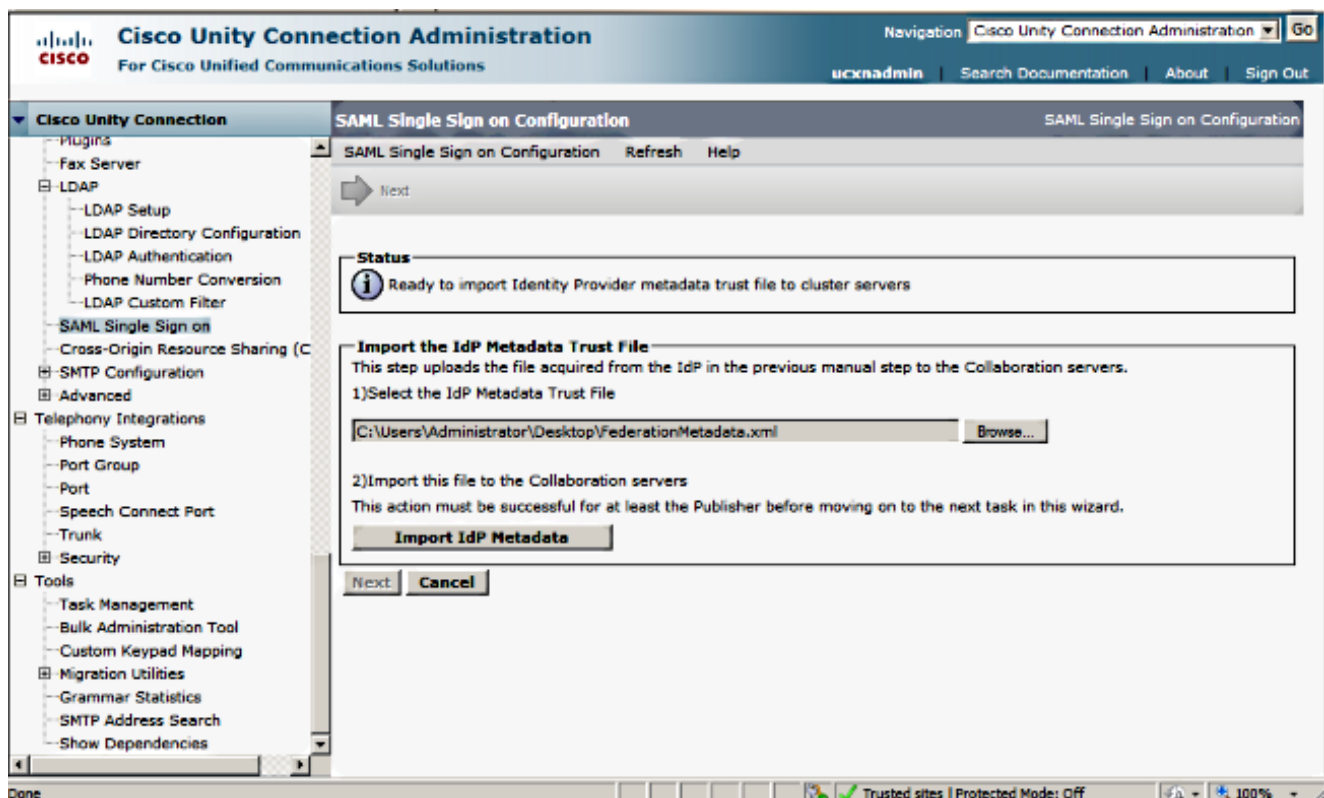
cisco
Cisco Unity Connection Administration
For Cisco Unified Communications Solutions

Navigation Cisco Unity Connection Administration Go
ucxnadmin | Search Documentation | About | Sign Out

Cisco Unity Connection
Plugins
Fax Server
LDAP
LDAP Setup
LDAP Directory Configuration
LDAP Authentication
Phone Number Conversion
LDAP Custom Filter
SAML Single Sign on
Cross-Origin Resource Sharing (C
SMTP Configuration
Advanced
Telephony Integrations
Phone System
Port Group
Port
Speech Connect Port
Trunk
Security
Tools
Task Management
Bulk Administration Tool
Custom Keypad Mapping
Migration Utilities
Grammar Statistics
SMTP Address Search
Show Dependencies

SAML Single Sign on Configuration
SAML Single Sign on Configuration

SAML Single Sign on Configuration Refresh Help

Next

Status
Ready to import Identity Provider metadata trust file to cluster servers

Import the IdP Metadata Trust File
This step uploads the file acquired from the IdP in the previous manual step to the Collaboration servers.
1)Select the IdP Metadata Trust File
C:\Users\Administrator\Desktop\FederationMetadata.xml Browse...
2)Import this file to the Collaboration servers
This action must be successful for at least the Publisher before moving on to the next task in this wizard.
Import IdP Metadata

Next Cancel

Done
Trusted sites | Protected Mode: Off
100%